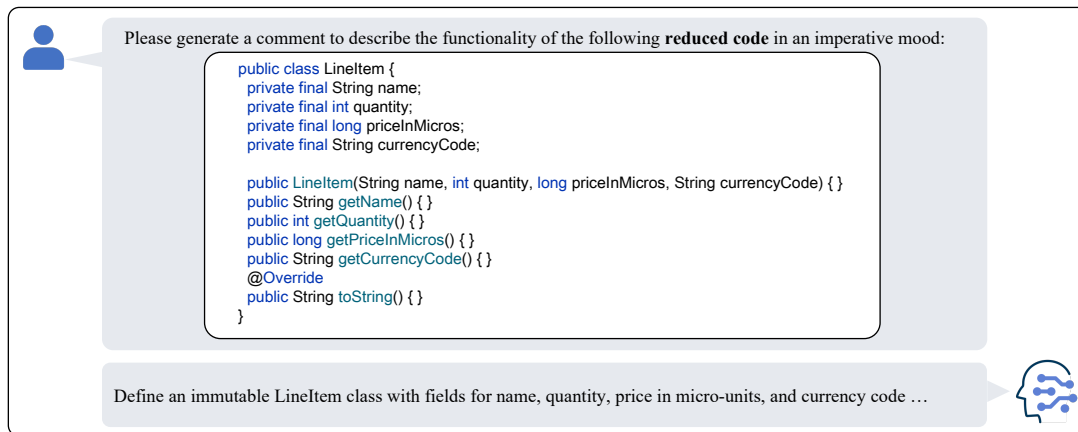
Please generate a comment to describe the functionality of the following **reduced code** in an imperative mood:

```
public class LineItem {
  private final String name;
  private final int quantity;
  private final long priceInMicros;
  private final String currencyCode;

  public LineItem(String name, int quantity, long priceInMicros, String currencyCode) { }
  public String getName() { }
  public int getQuantity() { }
  public long getPriceInMicros() { }
  public String getCurrencyCode() { }
  @Override
  public String toString() { }
}
```

Define an immutable LineItem class with fields for name, quantity, price in micro-units, and currency code …